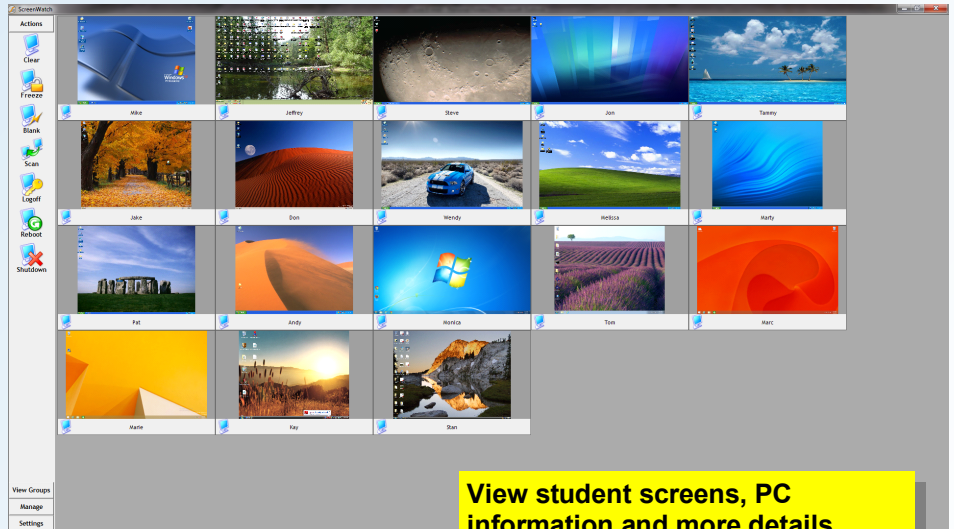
ScreenWatch

Actions

Clear

Freeze

Blank

Scan

Logoff

Reboot

Shutdown

Mike

Jeffrey

Steve

Jon

Tammy

Jake

Don

Wendy

Melissa

Marty

Pat

Andy

Monica

Tom

Marc

Marie

Kay

Stan

View Groups

Manage

Settings

View student screens, PC information and more details